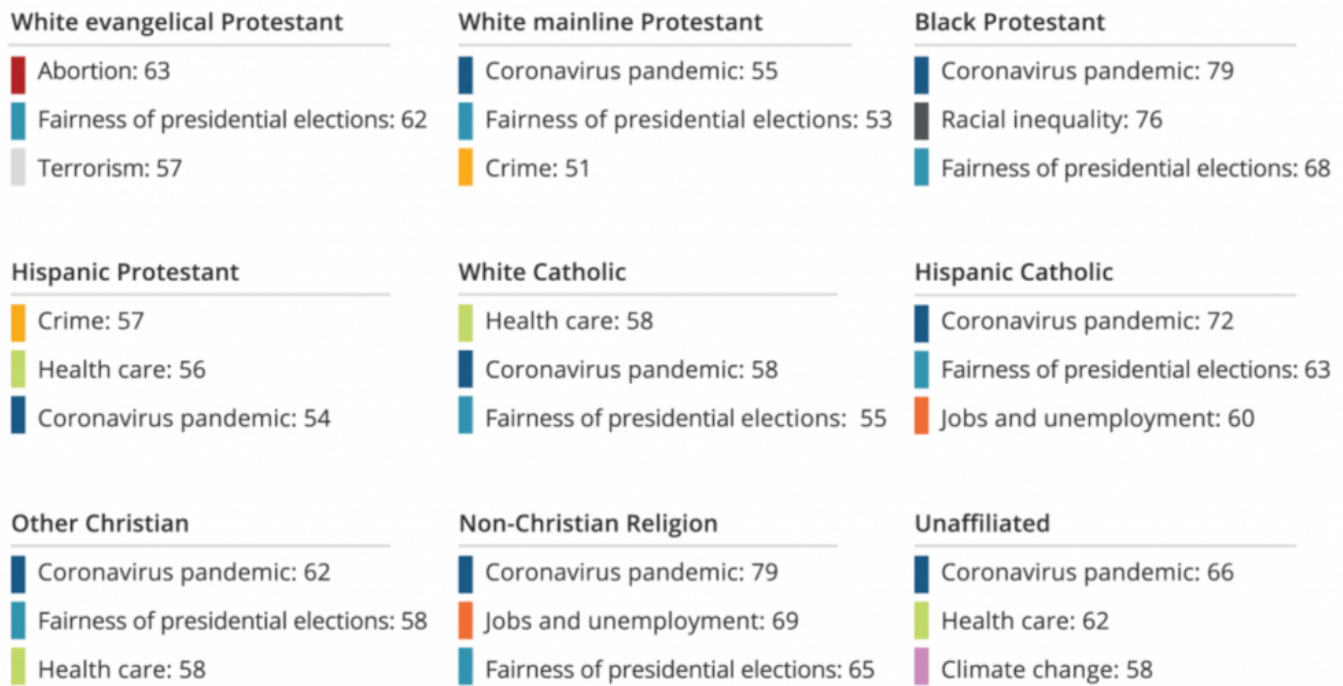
White evangelical Protestant
Abortion: 63
Fairness of presidential elections: 62
Terrorism: 57

White mainline Protestant
Coronavirus pandemic: 55
Fairness of presidential elections: 53
Crime: 51

Black Protestant
Coronavirus pandemic: 79
Racial inequality: 76
Fairness of presidential elections: 68

Hispanic Protestant
Crime: 57
Health care: 56
Coronavirus pandemic: 54

White Catholic
Health care: 58
Coronavirus pandemic: 58
Fairness of presidential elections: 55

Hispanic Catholic
Coronavirus pandemic: 72
Fairness of presidential elections: 63
Jobs and unemployment: 60

Other Christian
Coronavirus pandemic: 62
Fairness of presidential elections: 58
Health care: 58

Non-Christian Religion
Coronavirus pandemic: 79
Jobs and unemployment: 69
Fairness of presidential elections: 65

Unaffiliated
Coronavirus pandemic: 66
Health care: 62
Climate change: 58